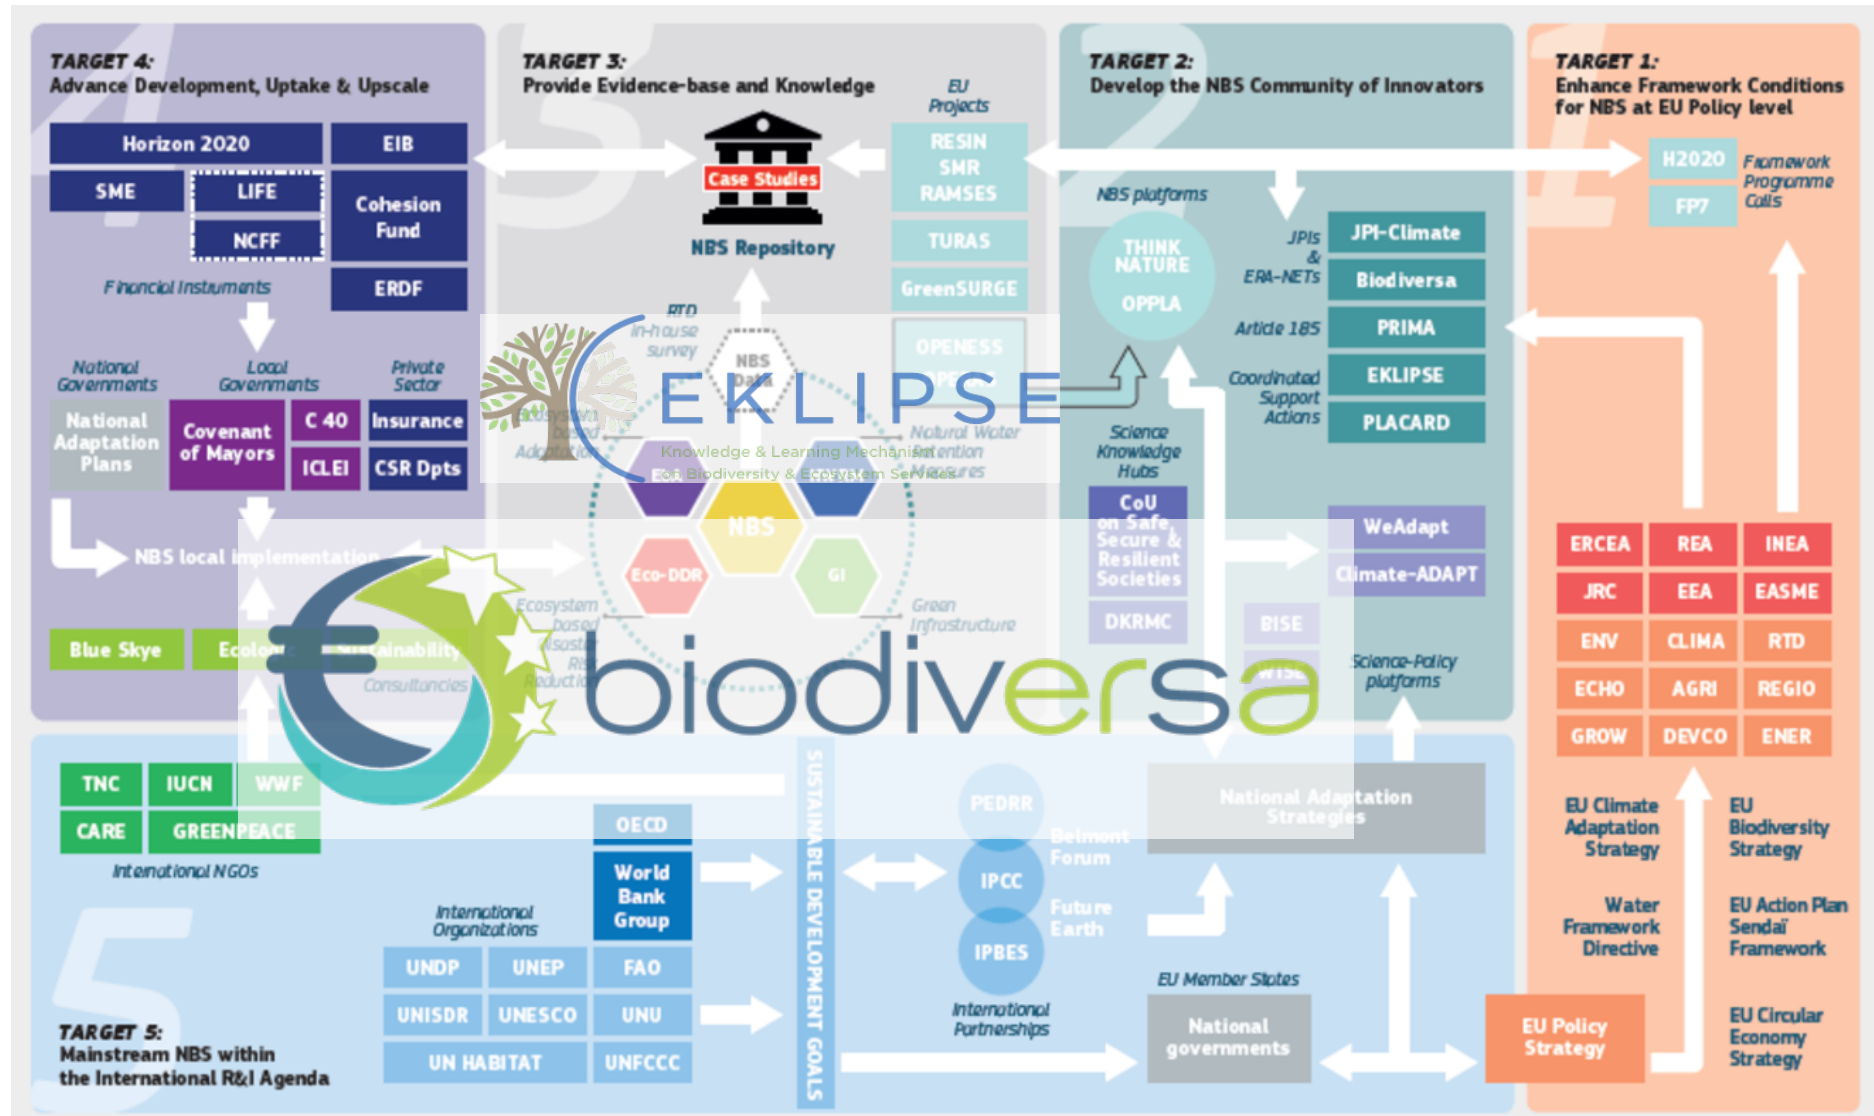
TARGET 4:
Advance Development, Uptake & Upscale

Horizon 2020
EIB
SME
LIFE
NCFF
Cohesion Fund
ERDF
Financial Instruments

National Governments
Local Governments
Private Sector
National Adaptation Plans
Covenant of Mayors
C 40
ICLEI
Insurance
CSR Dpts

NBS local implementation
Blue Skye
Ecolo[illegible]
Sustainability
Consultancies

TARGET 3:
Provide Evidence-base and Knowledge

Case Studies
NBS Repository
EU Projects
RESIN
SMR
RAMSES
TURAS
GreenSURGE
OPENESS
RTD in-house survey
NBS Dat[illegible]
Ecosystem based Adaptation
Natural Water Retention Measures
NBS
Eco-DDR
GI
Ecosystem based Disaster Risk Reduction
Green Infrastructure

EKLIPSE
Knowledge & Learning Mechanism on Biodiversity & Ecosystem Services

biodiversa

TARGET 2:
Develop the NBS Community of Innovators

NBS platforms
THINK NATURE
OPPLA
JPIs & ERA-NETs
JPI-Climate
Biodiversa
Article 185
PRIMA
Coordinated Support Actions
EKLIPSE
PLACARD
Science Knowledge Hubs
CoU on Safe, Secure & Resilient Societies
DKRMC
WeAdapt
Climate-ADAPT
BISE
WISE
Science-Policy platforms

TARGET 1:
Enhance Framework Conditions for NBS at EU Policy level

H2020
FP7
Framework Programme Calls
ERCEA
REA
INEA
JRC
EEA
EASME
ENV
CLIMA
RTD
ECHO
AGRI
REGIO
GROW
DEVCO
ENER
EU Climate Adaptation Strategy
EU Biodiversity Strategy
Water Framework Directive
EU Action Plan Sendai Framework
EU Circular Economy Strategy
EU Policy Strategy

TNC
IUCN
WWF
CARE
GREENPEACE
International NGOs
OECD
World Bank Group
International Organizations
UNDP
UNEP
FAO
UNISDR
UNESCO
UNU
UN HABITAT
UNFCCC
SUSTAINABLE DEVELOPMENT GOALS
PEDRR
IPCC
IPBES
Belmont Forum
Future Earth
International Partnerships
National Adaptation Strategies
EU Member States
National governments

TARGET 5:
Mainstream NBS within the International R&I Agenda